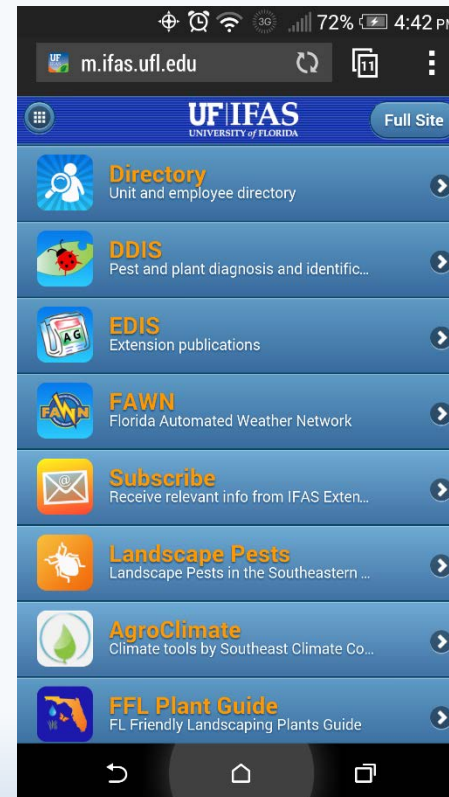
3G 72% 4:42 PM

m.ifas.ufl.edu

11

UF|IFAS
UNIVERSITY of FLORIDA

Full Site

Directory
Unit and employee directory

DDIS
Pest and plant diagnosis and identific...

AG

EDIS
Extension publications

FAWN

FAWN
Florida Automated Weather Network

Subscribe
Receive relevant info from IFAS Exten...

Landscape Pests
Landscape Pests in the Southeastern ...

AgroClimate
Climate tools by Southeast Climate Co...

FFL Plant Guide
FL Friendly Landscaping Plants Guide